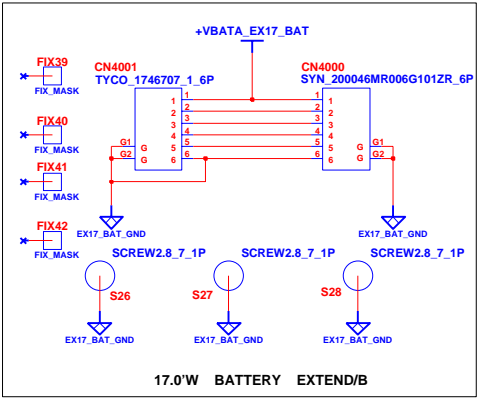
+VBATA_EX17_BAT

FIX39
FIX_MASK

FIX40
FIX_MASK

FIX41
FIX_MASK

FIX42
FIX_MASK

CN4001
TYCO_1746707_1_6P

1
2
3
4
5
6
G1 G
G2 G

CN4000
SYN_200046MR006G101ZR_6P

1
2
3
4
5
6
G G1
G G2

EX17_BAT_GND

EX17_BAT_GND

SCREW2.8_7_1P
S26
EX17_BAT_GND

SCREW2.8_7_1P
S27
EX17_BAT_GND

SCREW2.8_7_1P
S28
EX17_BAT_GND

17.0'W BATTERY EXTEND/B